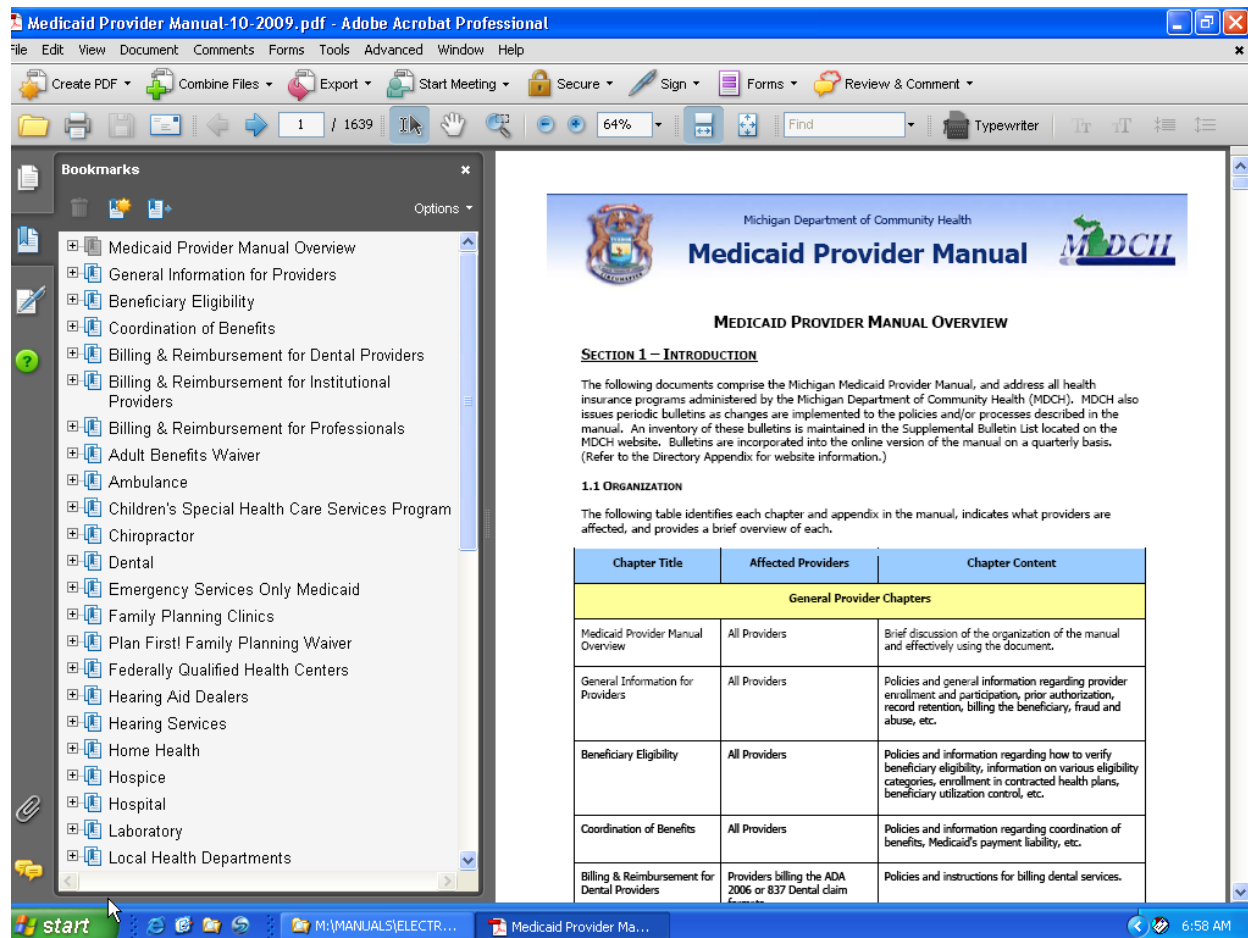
Medicaid Provider Manual-10-2009.pdf - Adobe Acrobat Professional

File Edit View Document Comments Forms Tools Advanced Window Help

Create PDF Combine Files Export Start Meeting Secure Sign Forms Review & Comment

1 / 1639 64% Find Typewriter

Bookmarks

Options

Medicaid Provider Manual Overview
General Information for Providers
Beneficiary Eligibility
Coordination of Benefits
Billing & Reimbursement for Dental Providers
Billing & Reimbursement for Institutional Providers
Billing & Reimbursement for Professionals
Adult Benefits Waiver
Ambulance
Children's Special Health Care Services Program
Chiropractor
Dental
Emergency Services Only Medicaid
Family Planning Clinics
Plan First! Family Planning Waiver
Federally Qualified Health Centers
Hearing Aid Dealers
Hearing Services
Home Health
Hospice
Hospital
Laboratory
Local Health Departments

Michigan Department of Community Health
Medicaid Provider Manual
MDCH

MEDICAID PROVIDER MANUAL OVERVIEW

SECTION 1 – INTRODUCTION

The following documents comprise the Michigan Medicaid Provider Manual, and address all health insurance programs administered by the Michigan Department of Community Health (MDCH). MDCH also issues periodic bulletins as changes are implemented to the policies and/or processes described in the manual. An inventory of these bulletins is maintained in the Supplemental Bulletin List located on the MDCH website. Bulletins are incorporated into the online version of the manual on a quarterly basis. (Refer to the Directory Appendix for website information.)

1.1 ORGANIZATION

The following table identifies each chapter and appendix in the manual, indicates what providers are affected, and provides a brief overview of each.

| Chapter Title | Affected Providers | Chapter Content |
|---|---|---|
| General Provider Chapters | | |
| Medicaid Provider Manual Overview | All Providers | Brief discussion of the organization of the manual and effectively using the document. |
| General Information for Providers | All Providers | Policies and general information regarding provider enrollment and participation, prior authorization, record retention, billing the beneficiary, fraud and abuse, etc. |
| Beneficiary Eligibility | All Providers | Policies and information regarding how to verify beneficiary eligibility, information on various eligibility categories, enrollment in contracted health plans, beneficiary utilization control, etc. |
| Coordination of Benefits | All Providers | Policies and information regarding coordination of benefits, Medicaid's payment liability, etc. |
| Billing & Reimbursement for Dental Providers | Providers billing the ADA 2006 or 837 Dental claim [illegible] | Policies and instructions for billing dental services. |

start M:\MANUALS\ELECTR... Medicaid Provider Ma... 6:58 AM